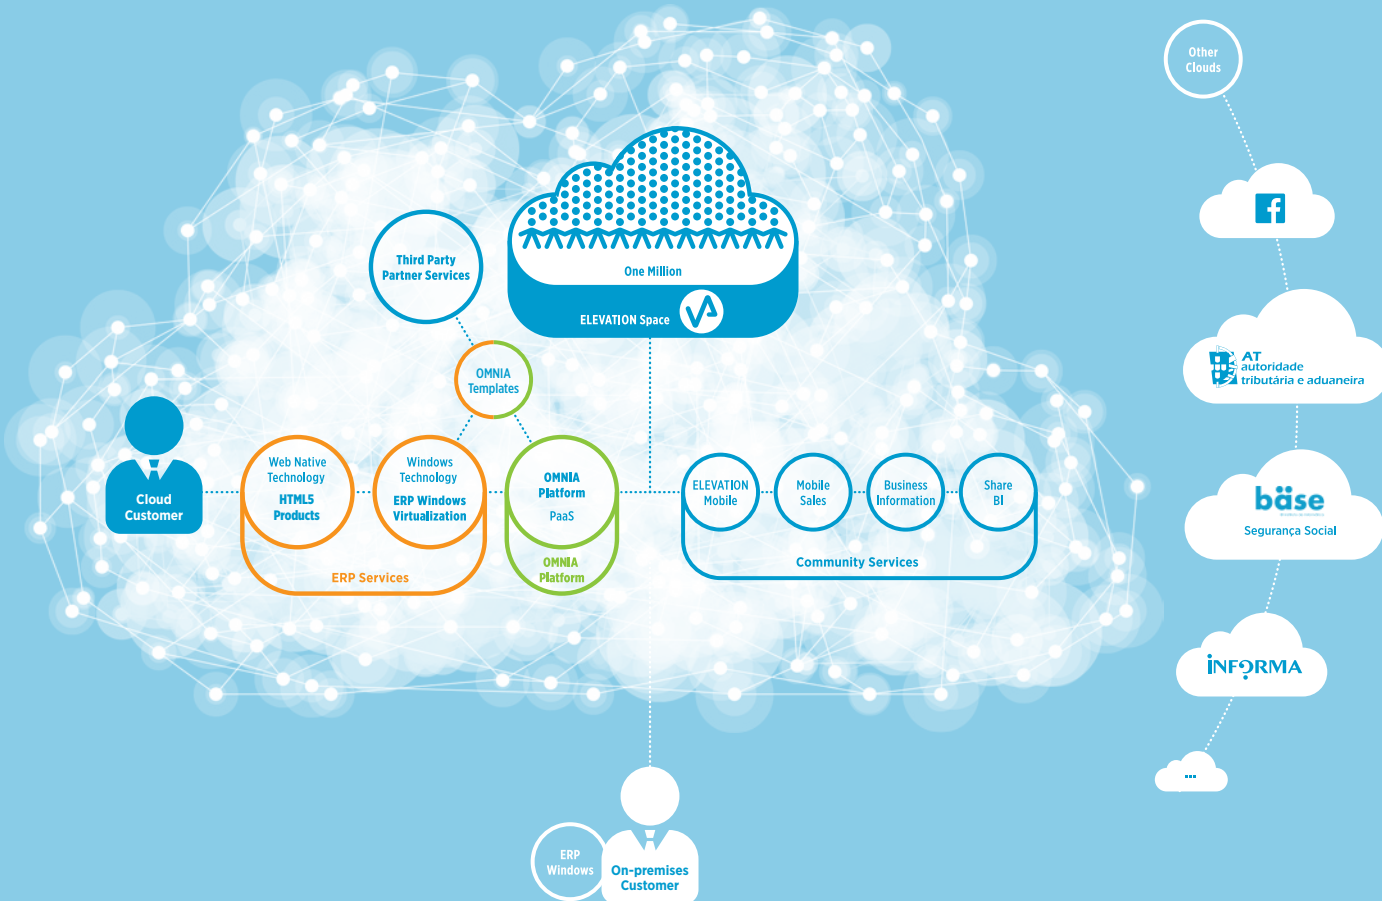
One Million

ELEVATION Space

Third Party Partner Services

OMNIA Templates

Cloud Customer

Web Native Technology

HTML5 Products

Windows Technology

ERP Windows Virtualization

ERP Services

OMNIA Platform

PaaS

OMNIA Platform

ELEVATION Mobile

Mobile Sales

Business Information

Share BI

Community Services

ERP Windows

On-premises Customer

Other Clouds

AT autoridade tributária e aduaneira

bäse

Segurança Social

INFORMA

...